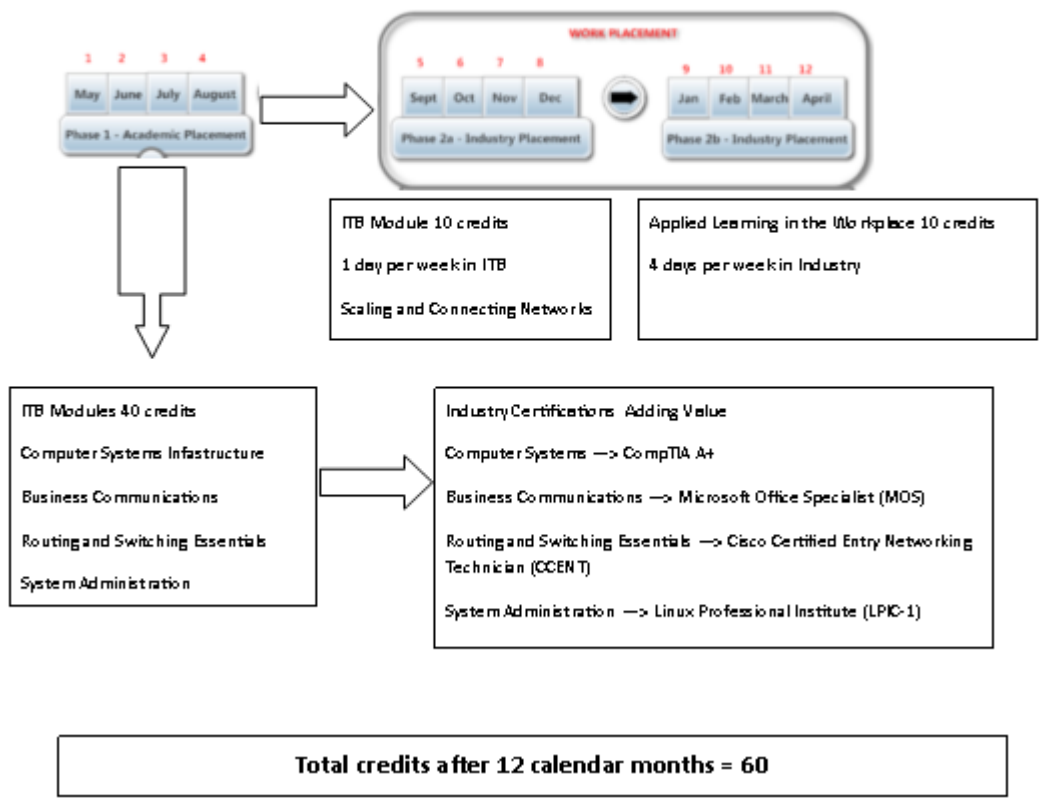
1 2 3 4

May June July August

Phase 1 - Academic Placement

WORK PLACEMENT

5 6 7 8

Sept Oct Nov Dec

Phase 2a - Industry Placement

9 10 11 12

Jan Feb March April

Phase 2b - Industry Placement

ITB Module 10 credits

1 day per week in ITB

Scaling and Connecting Networks

Applied Learning in the Workplace 10 credits

4 days per week in Industry

ITB Modules 40 credits

Computer Systems Infastructure

Business Communications

Routing and Switching Essentials

System Administration

Industry Certifications Adding Value

Computer Systems —> CompTIA A+

Business Communications —> Microsoft Office Specialist (MOS)

Routing and Switching Essentials —> Cisco Certified Entry Networking Technician (CCENT)

System Administration —> Linux Professional Institute (LPIC-1)

Total credits after 12 calendar months = 60